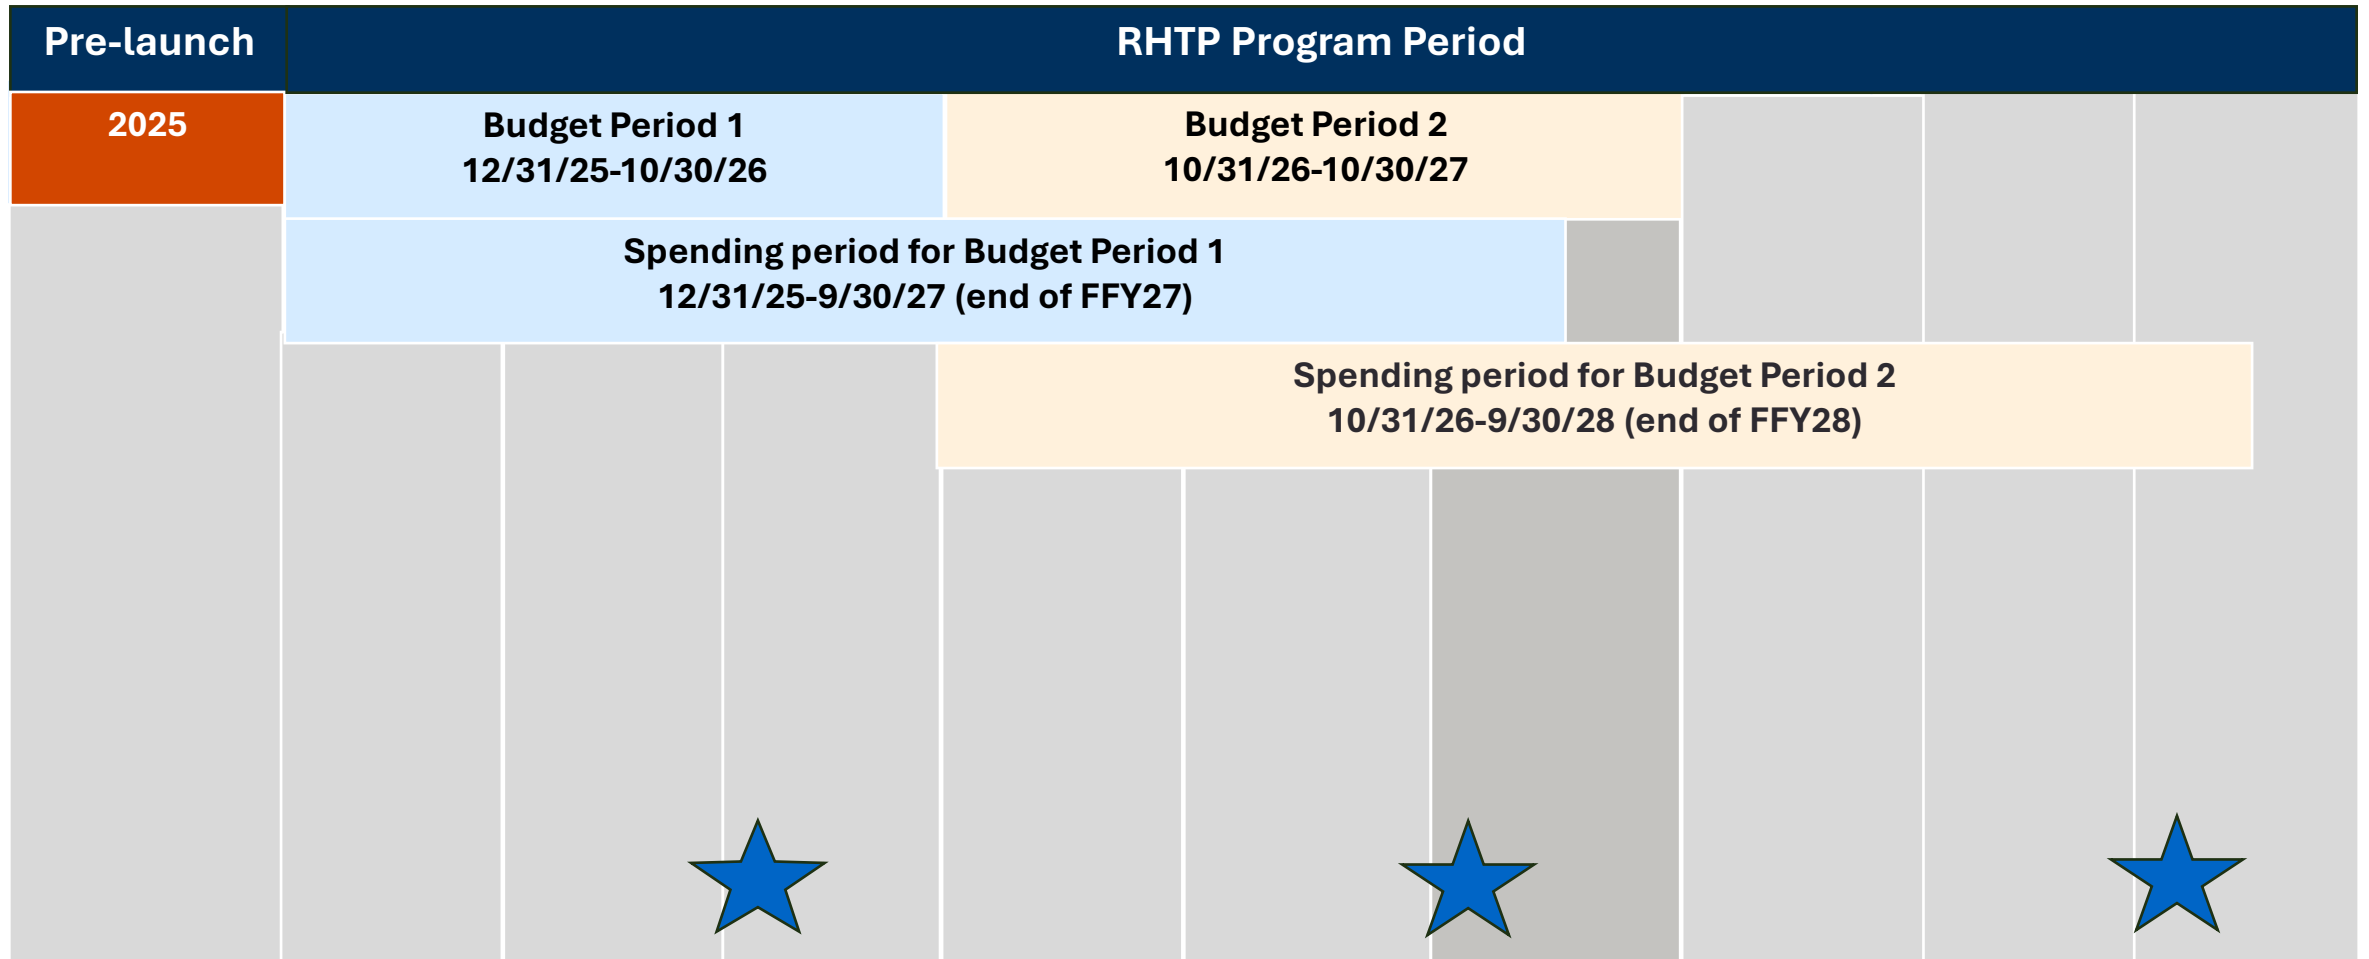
Pre-launch

RHTP Program Period

2025

Budget Period 1
12/31/25-10/30/26

Budget Period 2
10/31/26-10/30/27

Spending period for Budget Period 1
12/31/25-9/30/27 (end of FFY27)

Spending period for Budget Period 2
10/31/26-9/30/28 (end of FFY28)